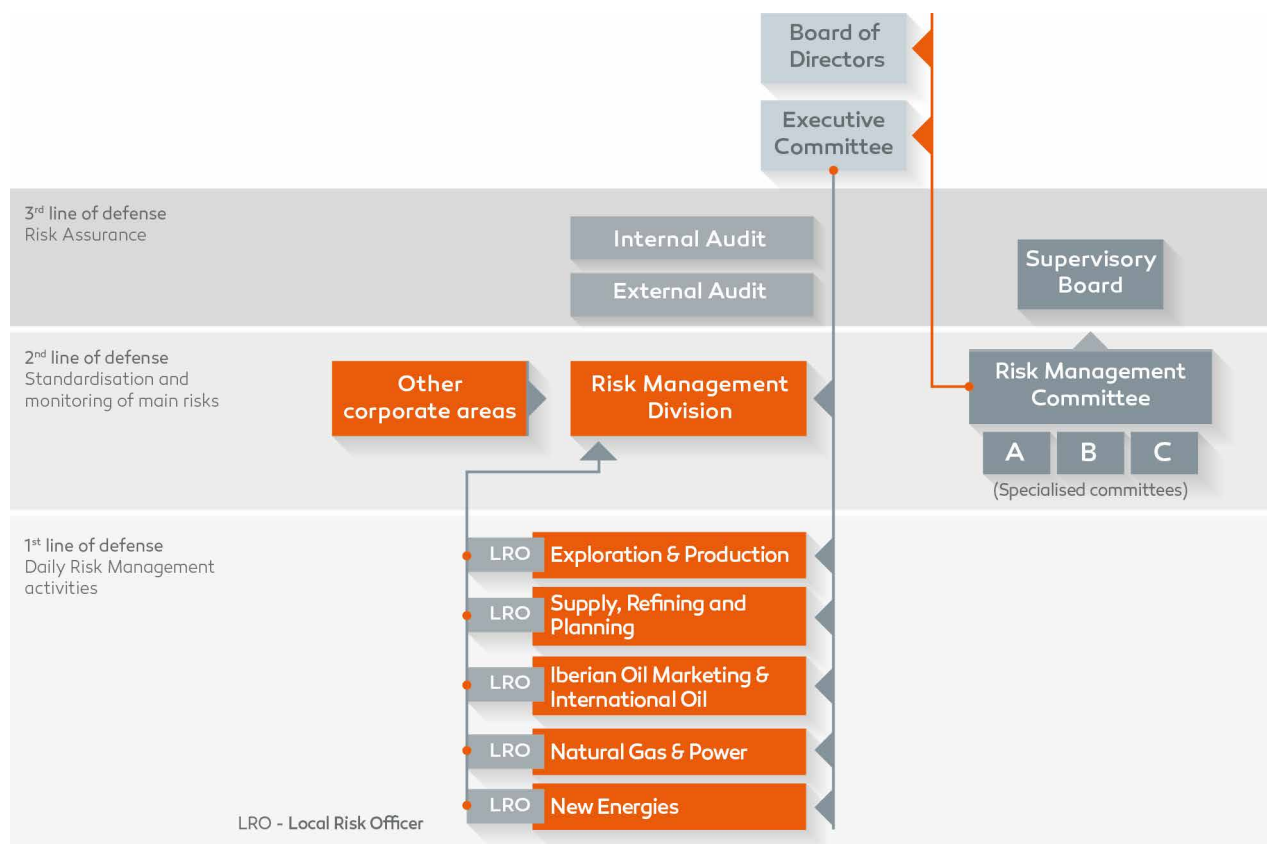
Board of Directors

Executive Committee

3$^{rd}$ line of defense
Risk Assurance

Internal Audit

External Audit

Supervisory Board

2$^{nd}$ line of defense
Standardisation and monitoring of main risks

Other corporate areas

Risk Management Division

Risk Management Committee

A

B

C

(Specialised committees)

1$^{st}$ line of defense
Daily Risk Management activities

LRO

Exploration & Production

LRO

Supply, Refining and Planning

LRO

Iberian Oil Marketing & International Oil

LRO

Natural Gas & Power

LRO

New Energies

LRO - Local Risk Officer